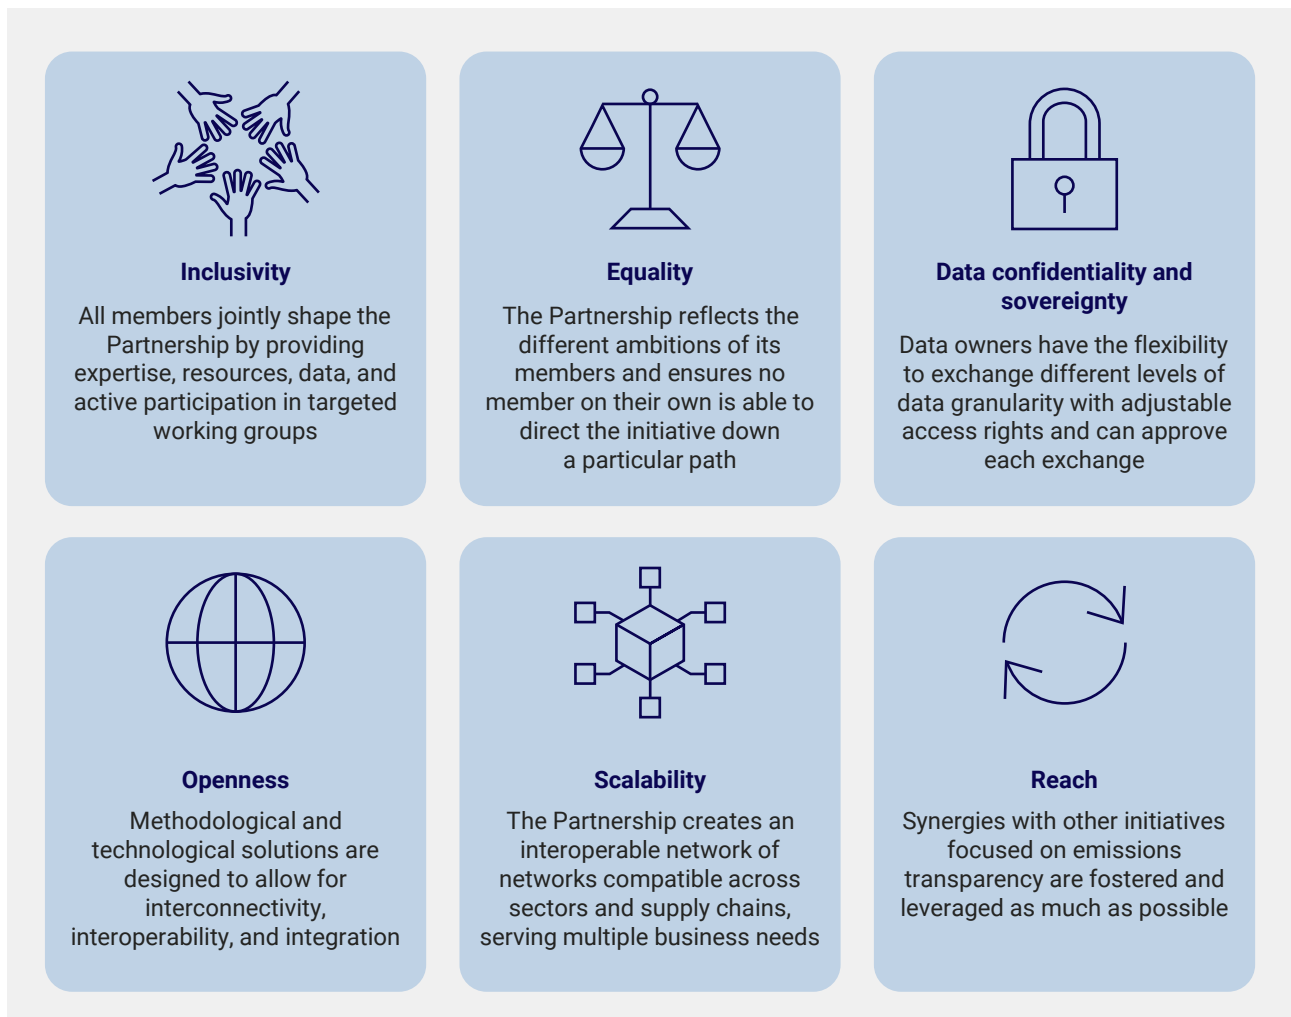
Inclusivity

All members jointly shape the Partnership by providing expertise, resources, data, and active participation in targeted working groups

Equality

The Partnership reflects the different ambitions of its members and ensures no member on their own is able to direct the initiative down a particular path

Data confidentiality and sovereignty

Data owners have the flexibility to exchange different levels of data granularity with adjustable access rights and can approve each exchange

Openness

Methodological and technological solutions are designed to allow for interconnectivity, interoperability, and integration

Scalability

The Partnership creates an interoperable network of networks compatible across sectors and supply chains, serving multiple business needs

Reach

Synergies with other initiatives focused on emissions transparency are fostered and leveraged as much as possible